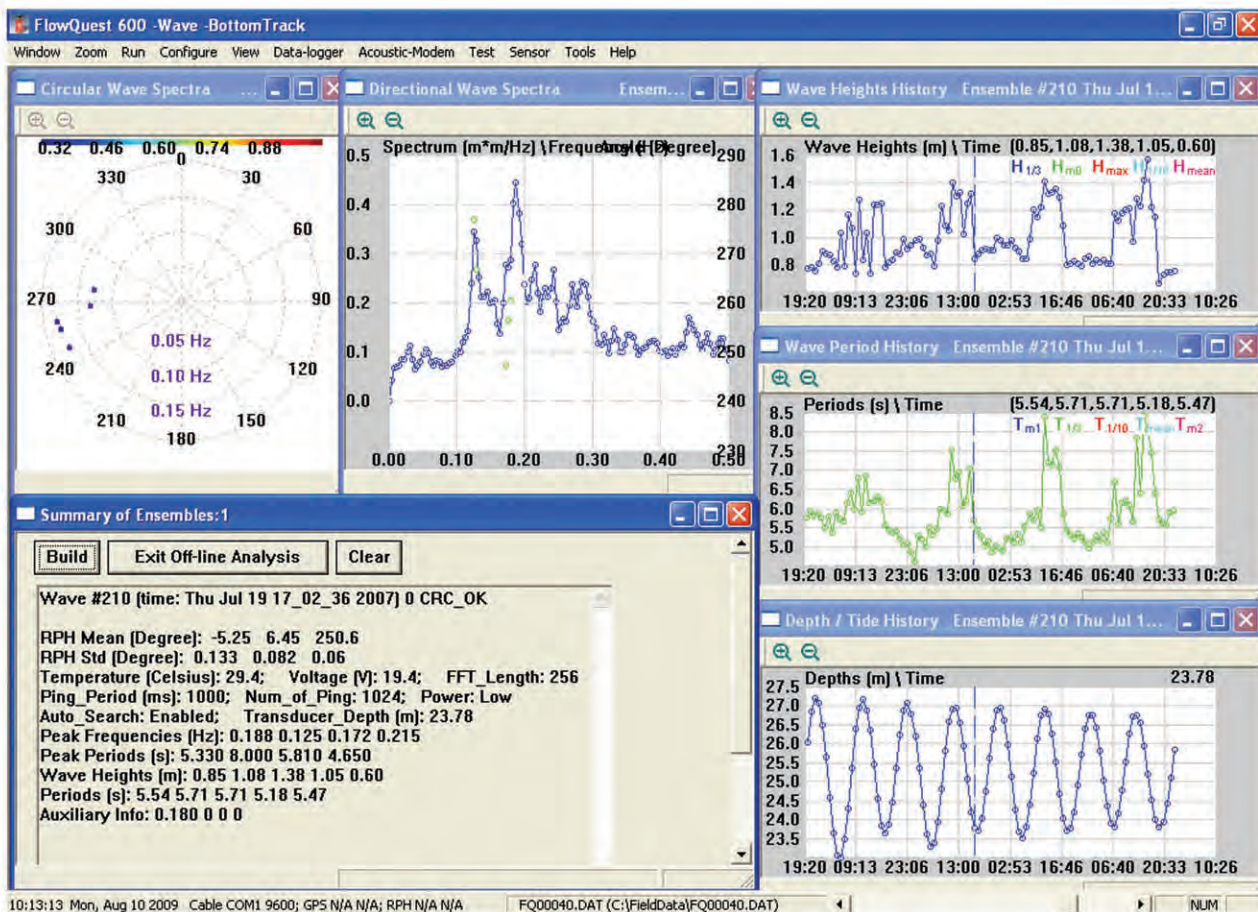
FlowQuest 600 -Wave -BottomTrack

Window Zoom Run Configure View Data-logger Acoustic-Modem Test Sensor Tools Help

Circular Wave Spectra ...

0.32 0.46 0.60 0.74 0.88
0
330 30
300 60
270 90
240 120
210 150
180
0.05 Hz
0.10 Hz
0.15 Hz

Directional Wave Spectra Ensem...

Spectrum (m*m/Hz) \ Frequency (Hz) Angle (Degree)
0.5 0.4 0.3 0.2 0.1 0.0
290 280 270 260 250 240 230
0.00 0.10 0.20 0.30 0.40 0.50

Wave Heights History Ensemble #210 Thu Jul 1...

Wave Heights (m) \ Time (0.85,1.08,1.38,1.05,0.60)
$H_{1/3}$ $H_{m0}$ $H_{max}$ $H_{1/10}$ $H_{mean}$
1.6 1.4 1.2 1.0 0.8
19:20 09:13 23:06 13:00 02:53 16:46 06:40 20:33 10:26

Wave Period History Ensemble #210 Thu Jul 1...

Periods (s) \ Time (5.54,5.71,5.71,5.18,5.47)
$T_{m1}$ $T_{1/3}$ $T_{1/10}$ $T_{mean}$ $T_{m2}$
8.5 8.0 7.5 7.0 6.5 6.0 5.5 5.0
19:20 09:13 23:06 13:00 02:53 16:46 06:40 20:33 10:26

Depth / Tide History Ensemble #210 Thu Jul 1...

Depths (m) \ Time 23.78
27.5 27.0 26.5 26.0 25.5 25.0 24.5 24.0 23.5
19:20 09:13 23:06 13:00 02:53 16:46 06:40 20:33 10:26

Summary of Ensembles:1

Build Exit Off-line Analysis Clear

Wave #210 (time: Thu Jul 19 17_02_36 2007) 0 CRC_OK

RPH Mean (Degree): -5.25 6.45 250.6
RPH Std (Degree): 0.133 0.082 0.06
Temperature (Celsius): 29.4; Voltage (V): 19.4; FFT_Length: 256
Ping_Period (ms): 1000; Num_of_Ping: 1024; Power: Low
Auto_Search: Enabled; Transducer_Depth (m): 23.78
Peak Frequencies (Hz): 0.188 0.125 0.172 0.215
Peak Periods (s): 5.330 8.000 5.810 4.650
Wave Heights (m): 0.85 1.08 1.38 1.05 0.60
Periods (s): 5.54 5.71 5.71 5.18 5.47
Auxiliary Info: 0.180 0 0 0

10:13:13 Mon, Aug 10 2009 Cable COM1 9600; GPS N/A N/A; RPH N/A N/A FQ00040.DAT (C:\FieldData\FQ00040.DAT) NUM